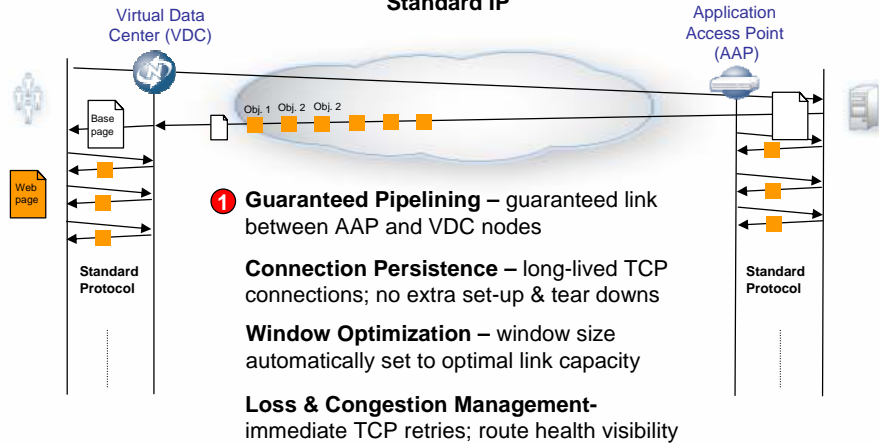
Standard IP

Virtual Data Center (VDC)

Application Access Point (AAP)

Base page

Obj. 1 Obj. 2 Obj. 2

Web page

1 Guaranteed Pipelining – guaranteed link between AAP and VDC nodes

Connection Persistence – long-lived TCP connections; no extra set-up & tear downs

Window Optimization – window size automatically set to optimal link capacity

Loss & Congestion Management- immediate TCP retries; route health visibility

Standard Protocol

Standard Protocol